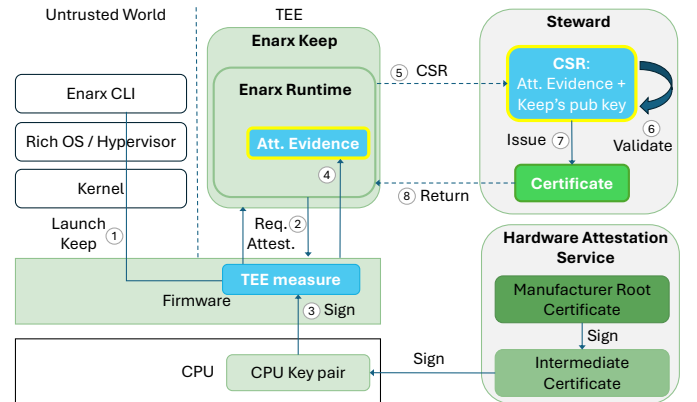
Untrusted World

TEE

Steward

Enarx Keep

Enarx Runtime

Att. Evidence

⑤ CSR

CSR:
Att. Evidence + Keep's pub key

⑥ Validate

Issue ⑦

Certificate

⑧ Return

Enarx CLI

Rich OS / Hypervisor

Kernel

Launch Keep ①

Req. ② Attest.

④

TEE measure

Firmware

③ Sign

Hardware Attestation Service

Manufacturer Root Certificate

Sign

Intermediate Certificate

Sign

CPU

CPU Key pair